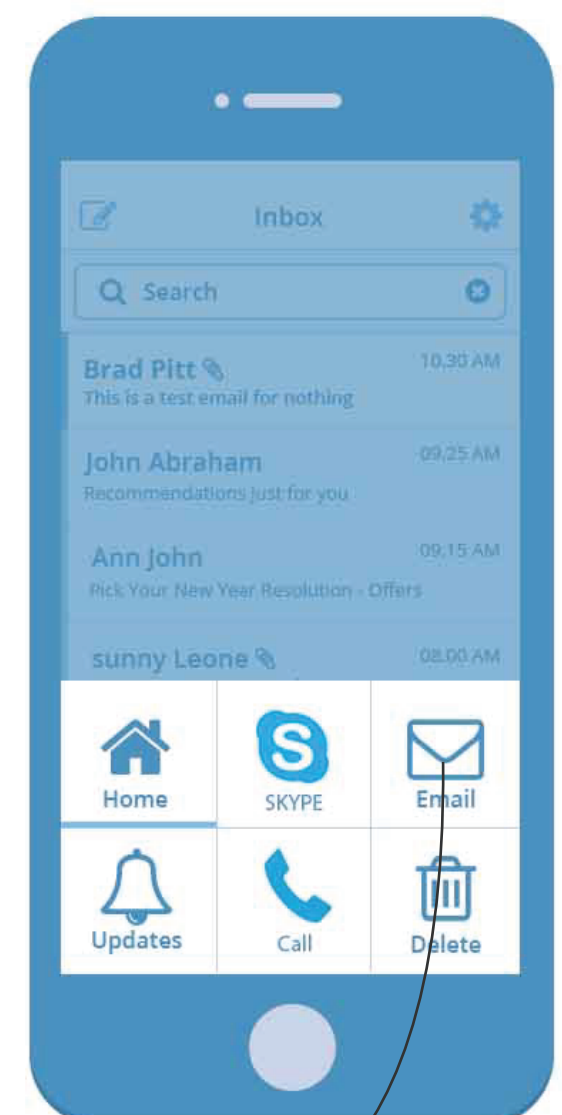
Inbox

Search

Brad Pitt
10.30 AM
This is a test email for nothing

John Abraham
09.25 AM
Recommendations just for you

Ann John
09.15 AM
Pick Your New Year Resolution - Offers

sunny Leone
08.00 AM

Home
SKYPE
Email
Updates
Call
Delete